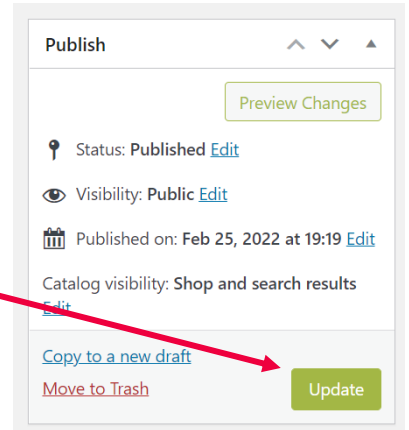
Publish

Preview Changes

Status: **Published** Edit

Visibility: **Public** Edit

Published on: **Feb 25, 2022 at 19:19** Edit

Catalog visibility: **Shop and search results**
Edit

Copy to a new draft

Move to Trash

Update